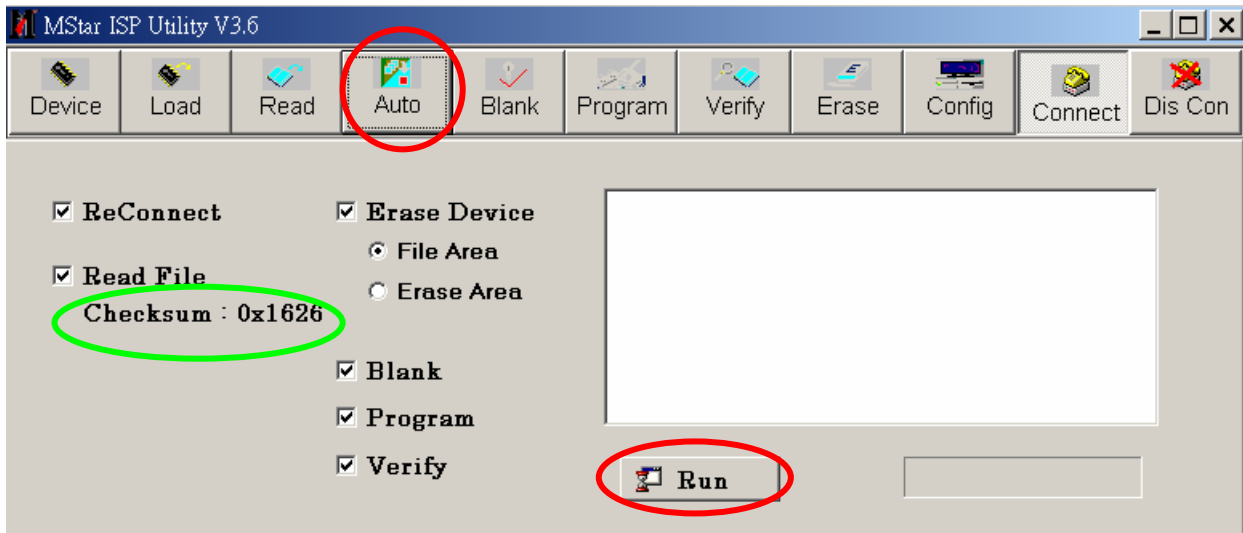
MStar ISP Utility V3.6

Device Load Read Auto Blank Program Verify Erase Config Connect Dis Con

☑ ReConnect

☑ Read File
Checksum : 0x1626

☑ Erase Device
File Area
Erase Area

☑ Blank
☑ Program
☑ Verify

Run